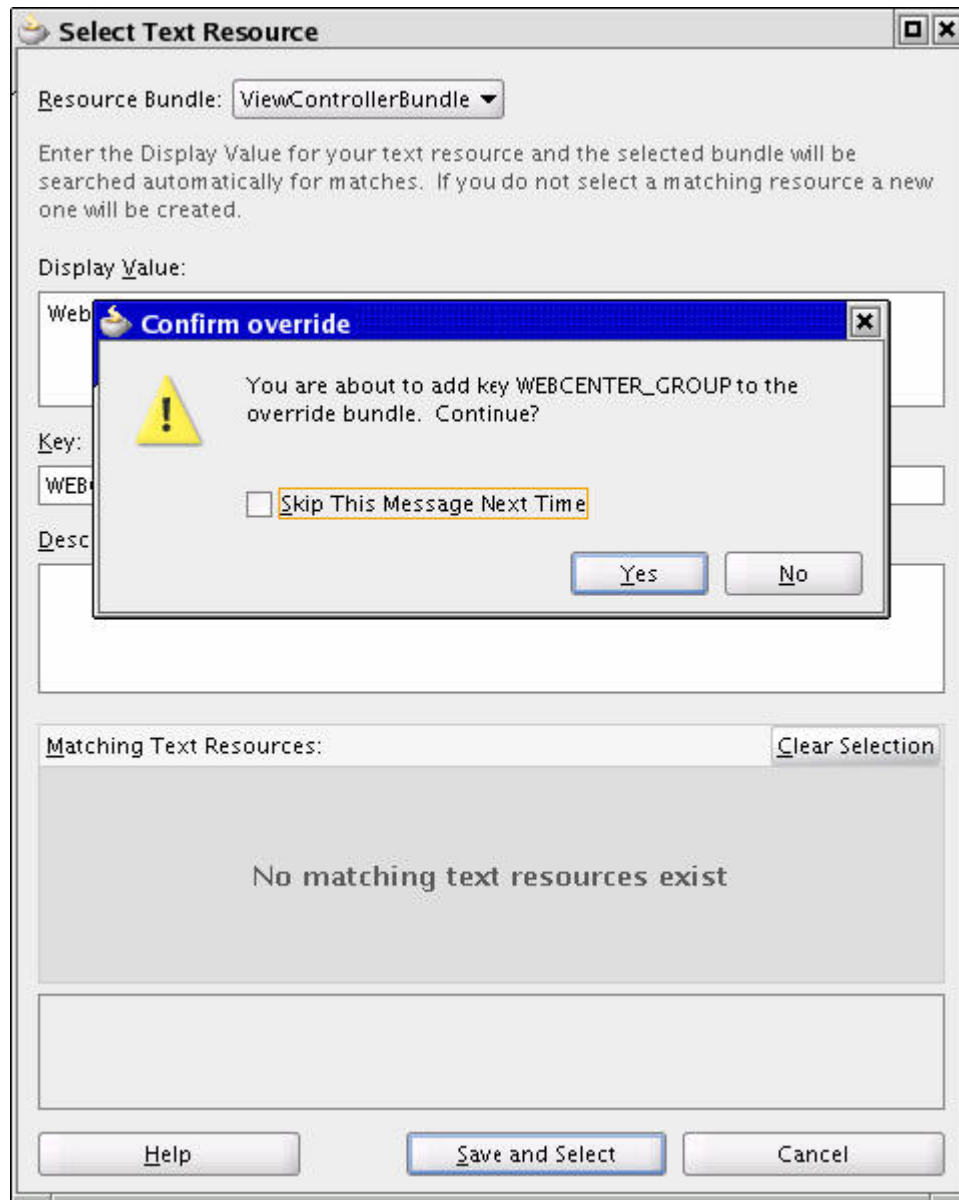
Select Text Resource

Resource Bundle: ViewControllerBundle

Enter the Display Value for your text resource and the selected bundle will be searched automatically for matches. If you do not select a matching resource a new one will be created.

Display Value:

Web

Confirm override

You are about to add key WEBCENTER_GROUP to the override bundle. Continue?

Skip This Message Next Time

Yes

No

Key:

WEB

Desc

Matching Text Resources:

Clear Selection

No matching text resources exist

Help

Save and Select

Cancel